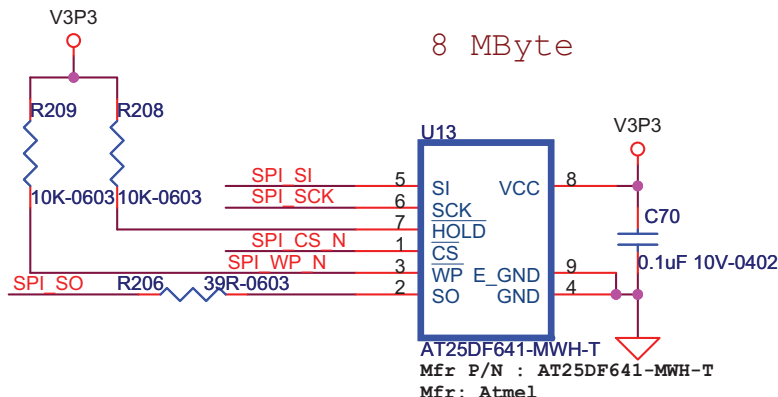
V3P3

8 MByte

R209 R208

10K-0603 10K-0603

U13

V3P3

SPI_SI
SPI_SCK
SPI_CS_N
SPI_WP_N
SPI_SO
R206
39R-0603

5 SI
6 SCK
7 HOLD
1 CS
3 WP
2 SO

VCC 8
E_GND 9
GND 4

C70
0.1uF 10V-0402

AT25DF641-MWH-T
Mfr P/N : AT25DF641-MWH-T
Mfr: Atmel